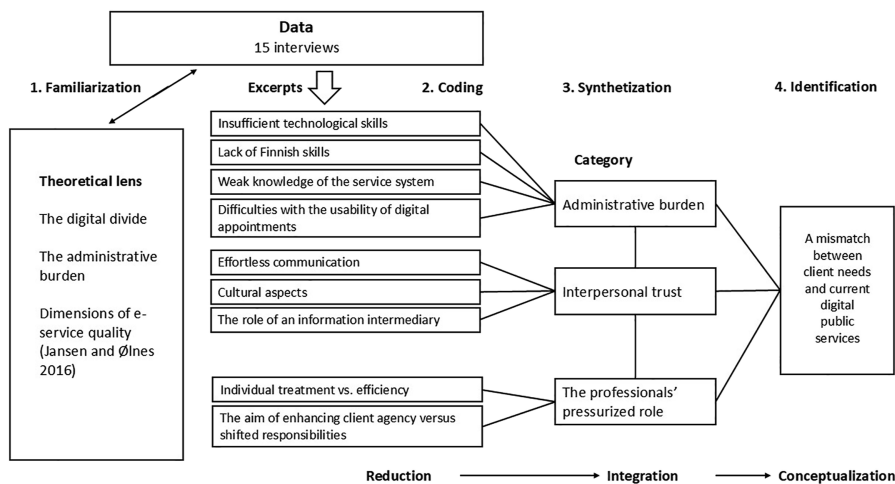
Data
15 interviews

1. Familiarization

Excerpts

2. Coding

3. Synthetization

4. Identification

Theoretical lens

The digital divide

The administrative burden

Dimensions of e-service quality (Jansen and Ølnes 2016)

Insufficient technological skills

Lack of Finnish skills

Weak knowledge of the service system

Difficulties with the usability of digital appointments

Effortless communication

Cultural aspects

The role of an information intermediary

Individual treatment vs. efficiency

The aim of enhancing client agency versus shifted responsibilities

Category

Administrative burden

Interpersonal trust

The professionals' pressurized role

A mismatch between client needs and current digital public services

Reduction

Integration

Conceptualization